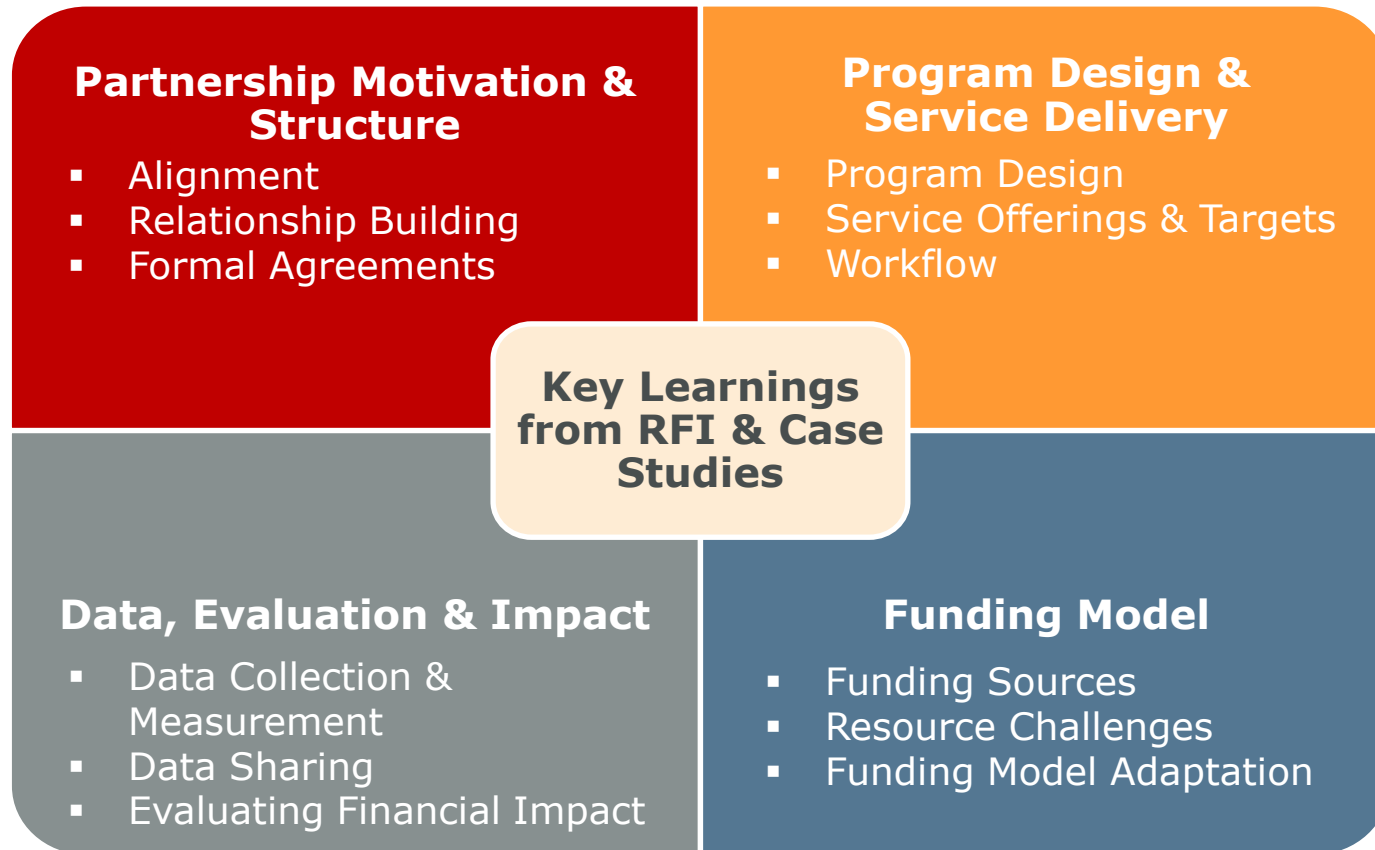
Partnership Motivation & Structure

- Alignment
- Relationship Building
- Formal Agreements

Program Design & Service Delivery

- Program Design
- Service Offerings & Targets
- Workflow

Key Learnings from RFI & Case Studies

Data, Evaluation & Impact

- Data Collection & Measurement
- Data Sharing
- Evaluating Financial Impact

Funding Model

- Funding Sources
- Resource Challenges
- Funding Model Adaptation